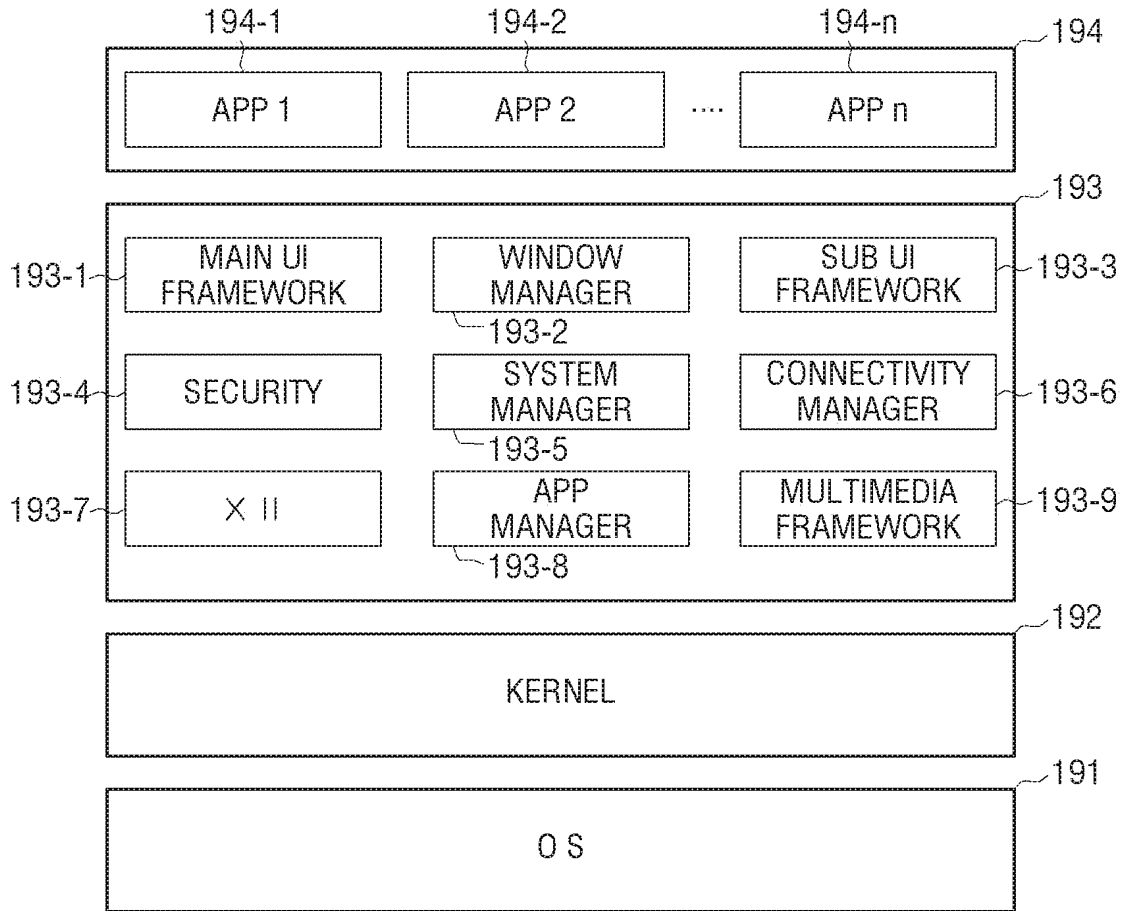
194-1
194-2
194-n
194
APP 1
APP 2
....
APP n

193
193-1
MAIN UI FRAMEWORK
WINDOW MANAGER
193-2
SUB UI FRAMEWORK
193-3
193-4
SECURITY
SYSTEM MANAGER
193-5
CONNECTIVITY MANAGER
193-6
193-7
X II
APP MANAGER
193-8
MULTIMEDIA FRAMEWORK
193-9

192
KERNEL

191
O S